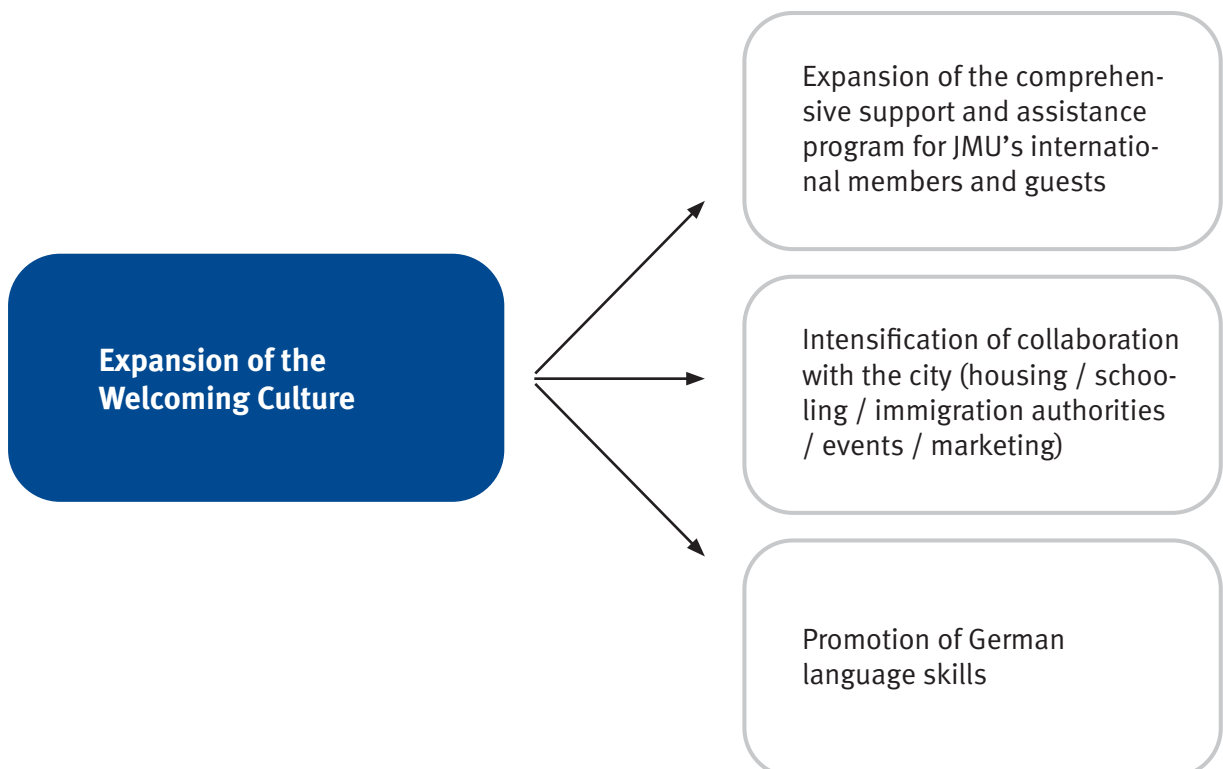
Expansion of the Welcoming Culture

Expansion of the comprehensive support and assistance program for JMU's international members and guests

Intensification of collaboration with the city (housing / schooling / immigration authorities / events / marketing)

Promotion of German language skills